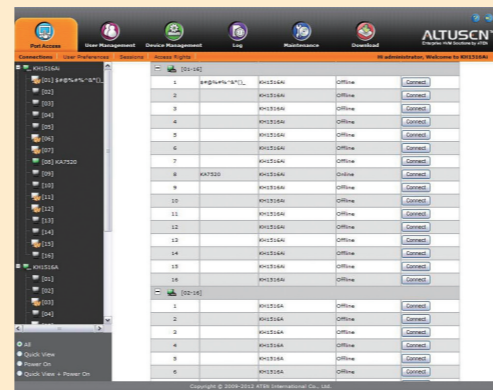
Port Access
User Management
Device Management
Log
Maintenance
Download
ALTUSCN
Enterprise KVM Solutions by ATEN

Connections | User Preferences | Sessions | Access Rights
Hi administrator, Welcome to KH1516Ai

KH1516Ai
[01] $#@%#%^&*()_
[02]
[03]
[04]
[05]
[06]
[07]
[08] KA7520
[09]
[10]
[11]
[12]
[13]
[14]
[15]
[16]
KH1516A
[01]
[02]
[03]
[04]

All
Quick View
Power On
Quick View + Power On

[01-16]

| 1 | $#@%#%^&*()_ | KH1516Ai | Offline | Connect |
|---|---|---|---|---|
| 2 | | KH1516Ai | Offline | Connect |
| 3 | | KH1516Ai | Offline | Connect |
| 4 | | KH1516Ai | Offline | Connect |
| 5 | | KH1516Ai | Offline | Connect |
| 6 | | KH1516Ai | Offline | Connect |
| 7 | | KH1516Ai | Offline | Connect |
| 8 | KA7520 | KH1516Ai | Online | Connect |
| 9 | | KH1516Ai | Offline | Connect |
| 10 | | KH1516Ai | Offline | Connect |
| 11 | | KH1516Ai | Offline | Connect |
| 12 | | KH1516Ai | Offline | Connect |
| 13 | | KH1516Ai | Offline | Connect |
| 14 | | KH1516Ai | Offline | Connect |
| 15 | | KH1516Ai | Offline | Connect |
| 16 | | KH1516Ai | Offline | Connect |

[02-16]

| 1 | | KH1516A | Offline | Connect |
|---|---|---|---|---|
| 2 | | KH1516A | Offline | Connect |
| 3 | | KH1516A | Offline | Connect |
| 4 | | KH1516A | Offline | Connect |
| 5 | | KH1516A | Offline | Connect |
| 6 | | KH1516A | Offline | Connect |

Copyright © 2009-2012 ATEN International Co., Ltd.